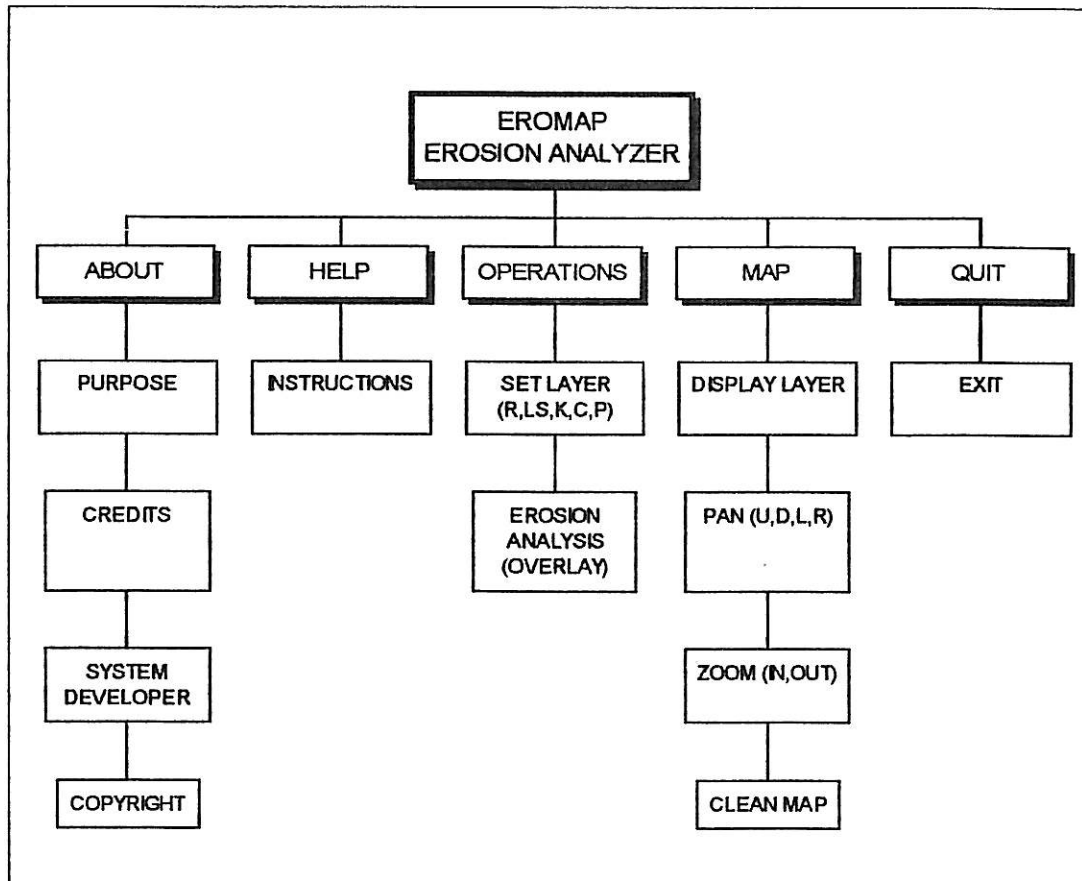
EROMAP
EROSION ANALYZER

ABOUT

PURPOSE

CREDITS

SYSTEM DEVELOPER

COPYRIGHT

HELP

INSTRUCTIONS

OPERATIONS

SET LAYER (R,LS,K,C,P)

EROSION ANALYSIS (OVERLAY)

MAP

DISPLAY LAYER

PAN (U,D,L,R)

ZOOM (IN,OUT)

CLEAN MAP

QUIT

EXIT